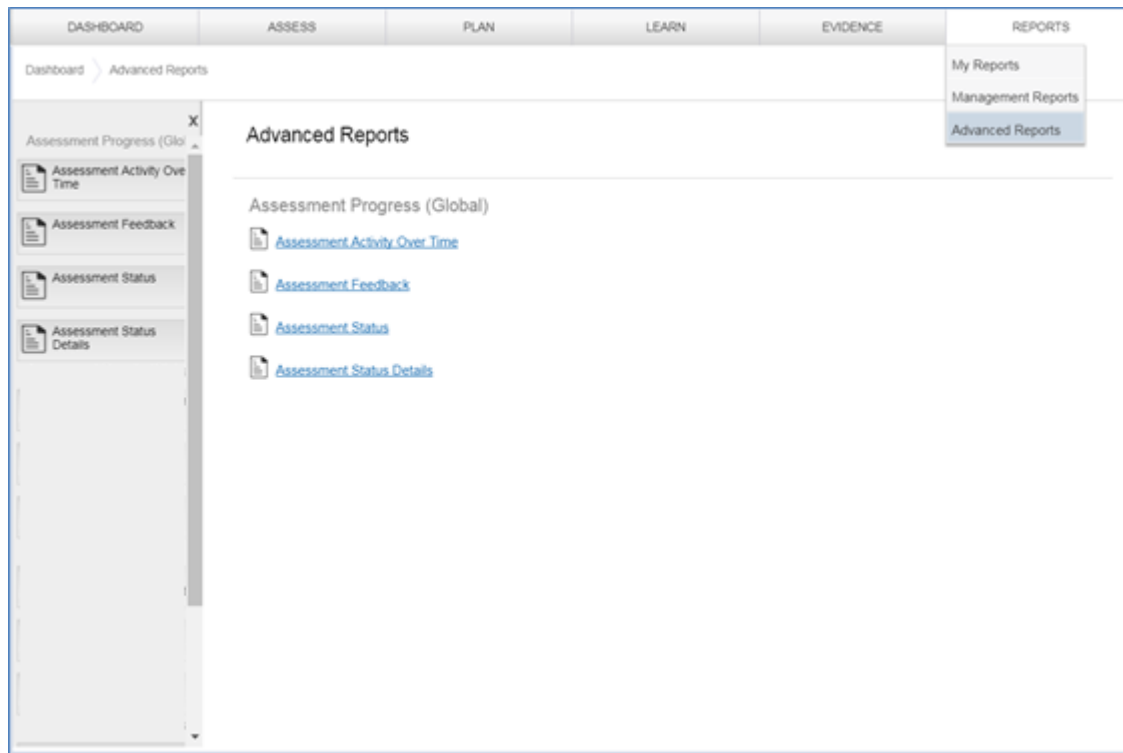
DASHBOARD ASSESS PLAN LEARN EVIDENCE REPORTS

Dashboard Advanced Reports

My Reports
Management Reports
Advanced Reports

x
Assessment Progress (Glo

Assessment Activity Ove Time

Assessment Feedback

Assessment Status

Assessment Status Details

Advanced Reports

Assessment Progress (Global)

Assessment Activity Over Time

Assessment Feedback

Assessment Status

Assessment Status Details